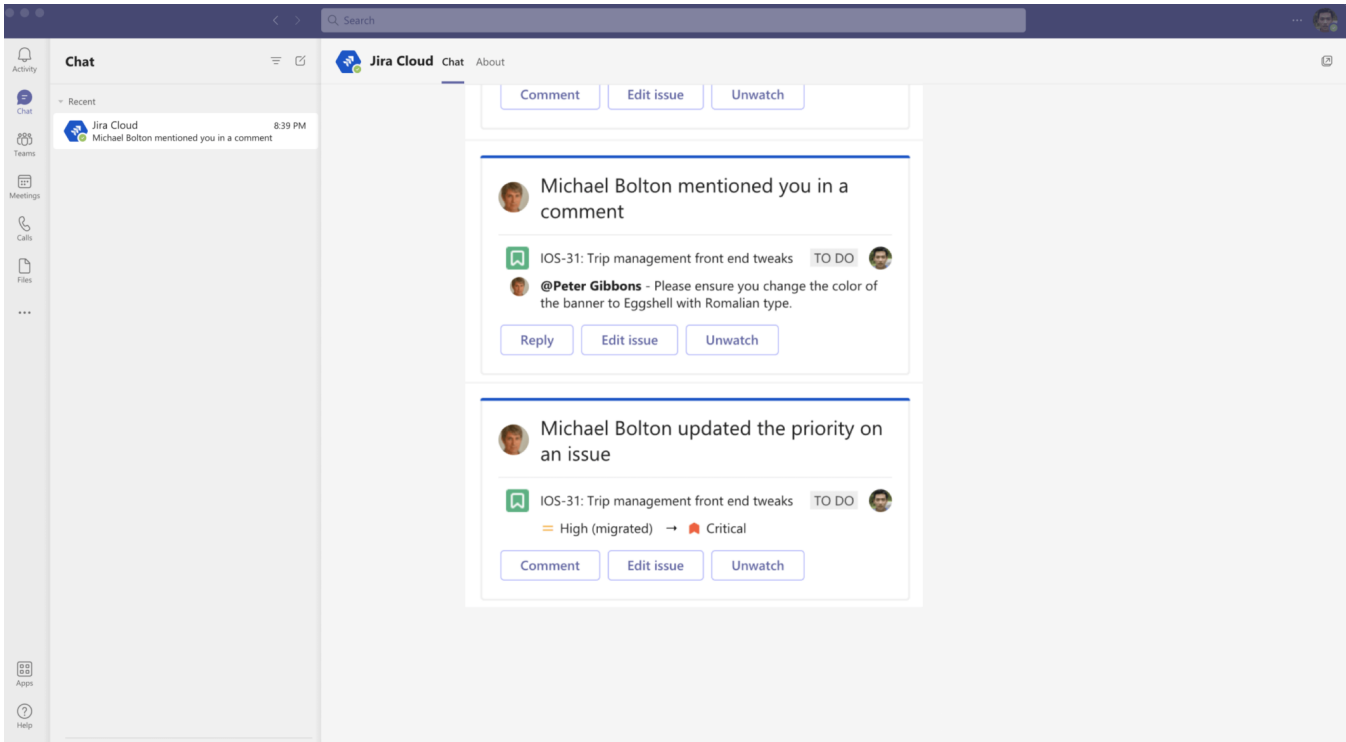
Search

Activity
Chat
Teams
Meetings
Calls
Files
...
Apps
Help

Chat

Recent

Jira Cloud 8:39 PM
Michael Bolton mentioned you in a comment

Jira Cloud Chat About

Comment Edit issue Unwatch

Michael Bolton mentioned you in a comment

IOS-31: Trip management front end tweaks TO DO

**@Peter Gibbons** - Please ensure you change the color of the banner to Eggshell with Romalian type.

Reply Edit issue Unwatch

Michael Bolton updated the priority on an issue

IOS-31: Trip management front end tweaks TO DO

High (migrated) → Critical

Comment Edit issue Unwatch